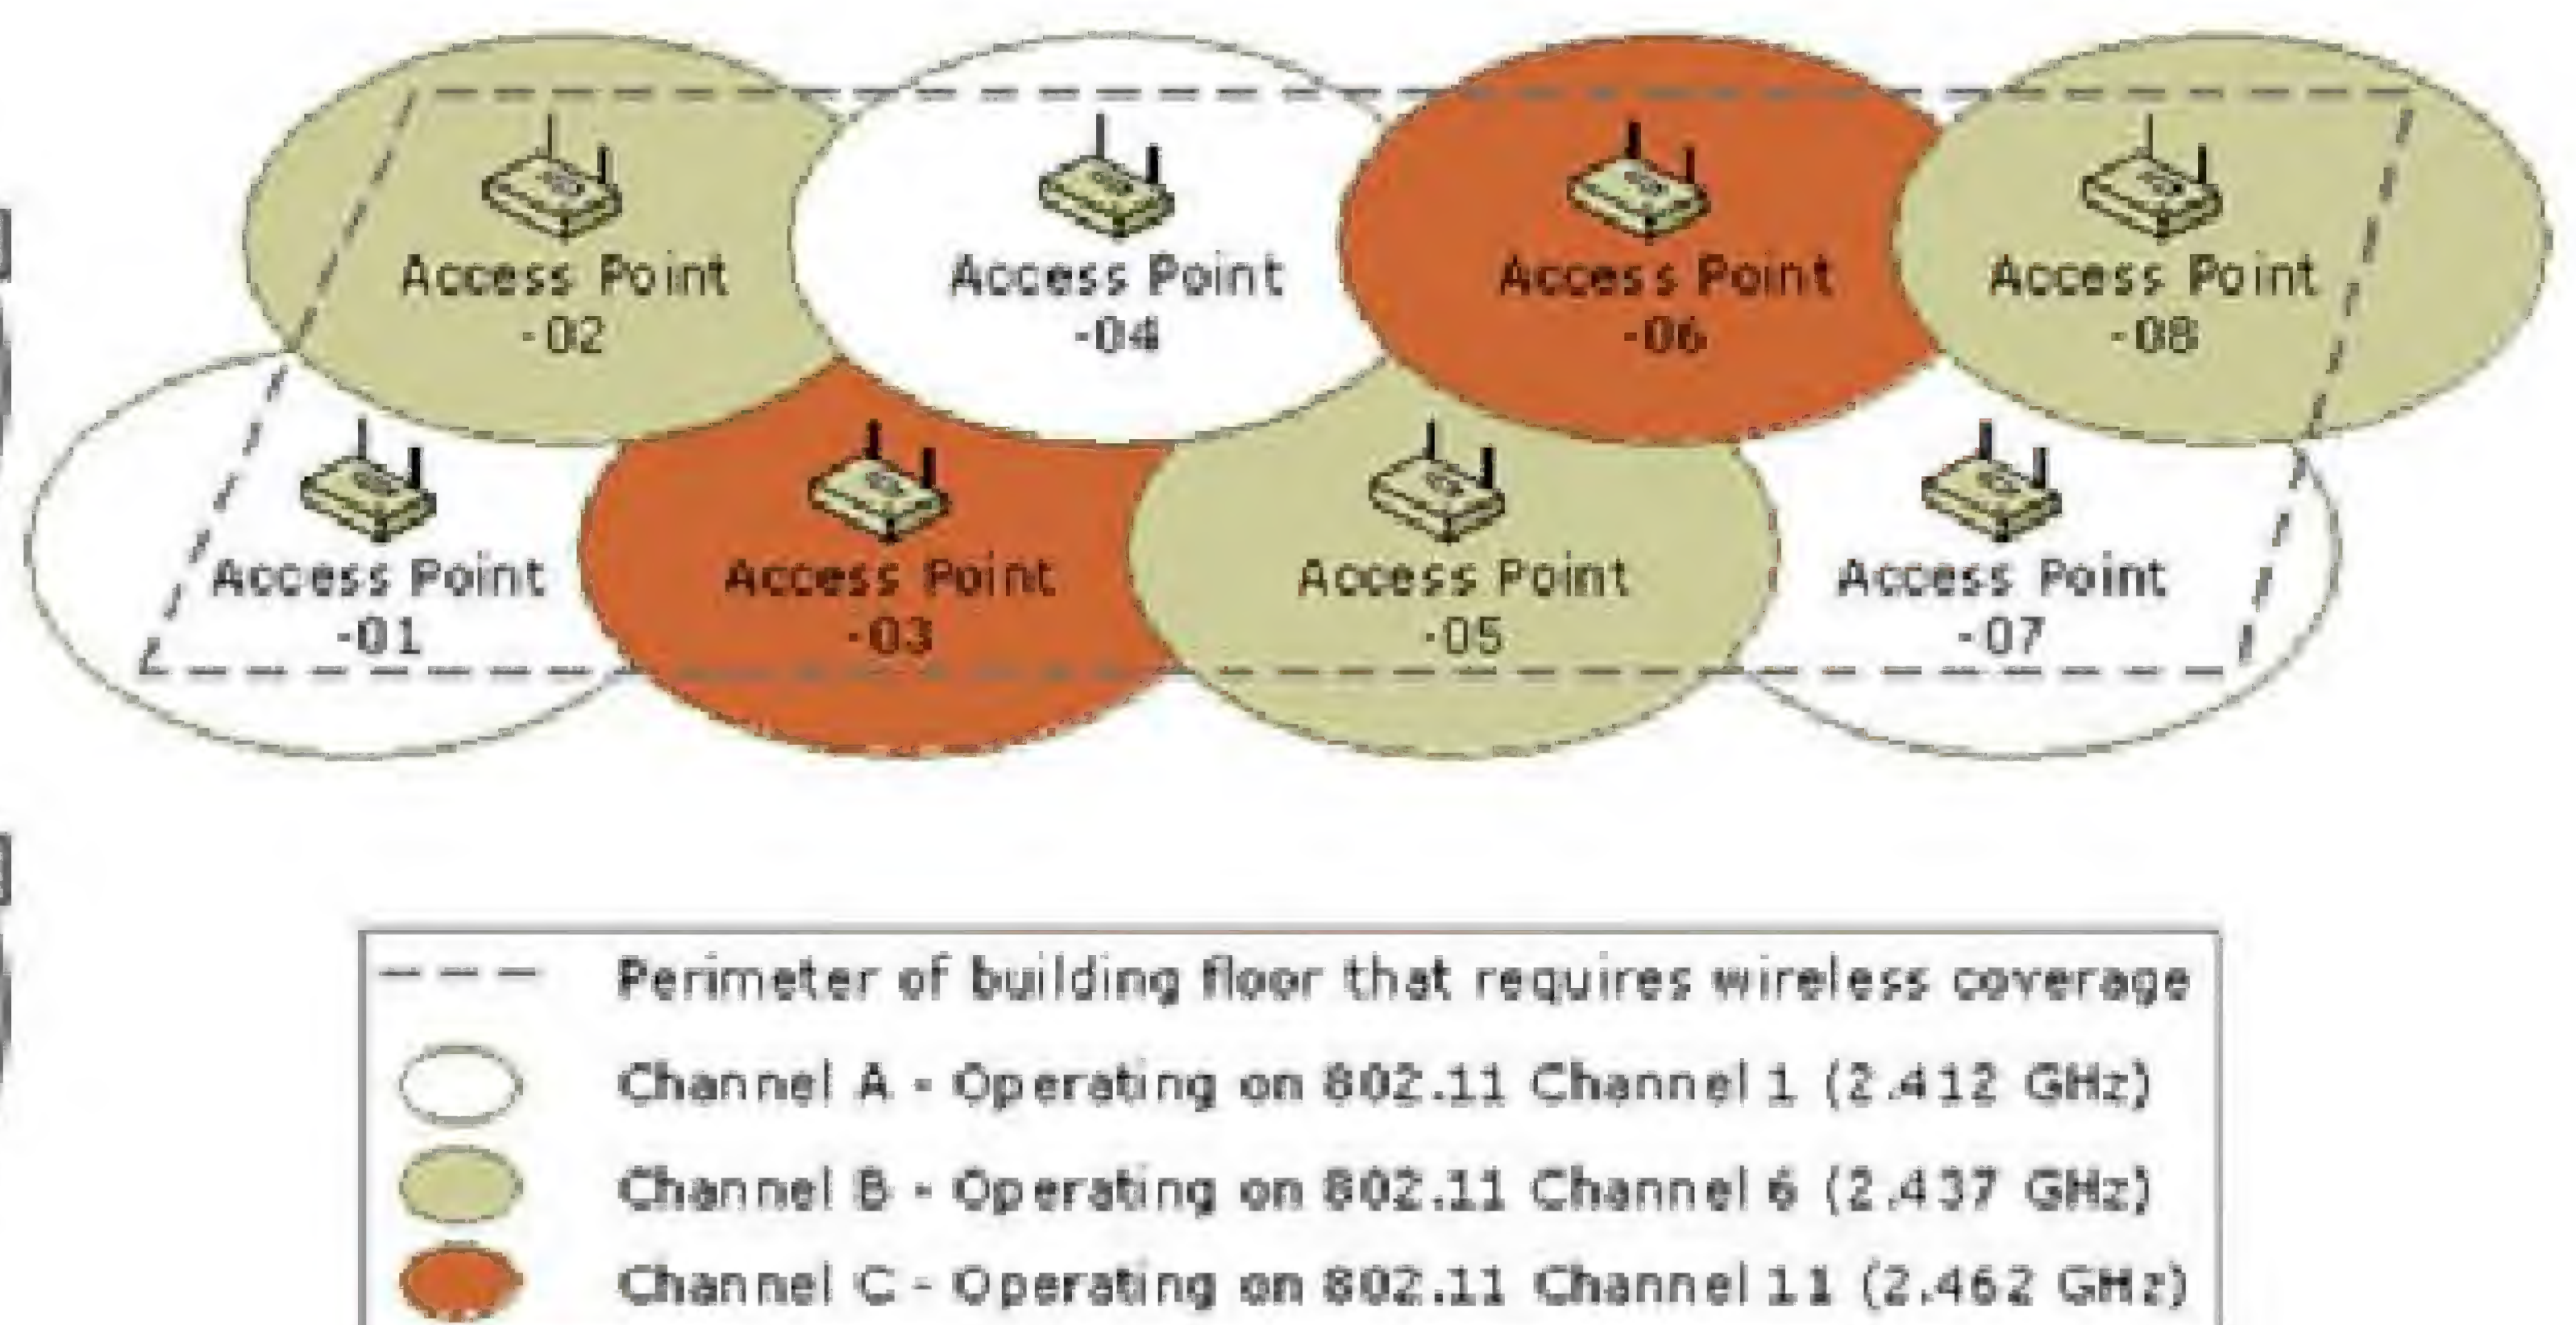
Access Point -02

Access Point -04

Access Point -06

Access Point -08

Access Point -01

Access Point -03

Access Point -05

Access Point -07

Perimeter of building floor that requires wireless coverage

Channel A - Operating on 802.11 Channel 1 (2.412 GHz)

Channel B - Operating on 802.11 Channel 6 (2.437 GHz)

Channel C - Operating on 802.11 Channel 11 (2.462 GHz)